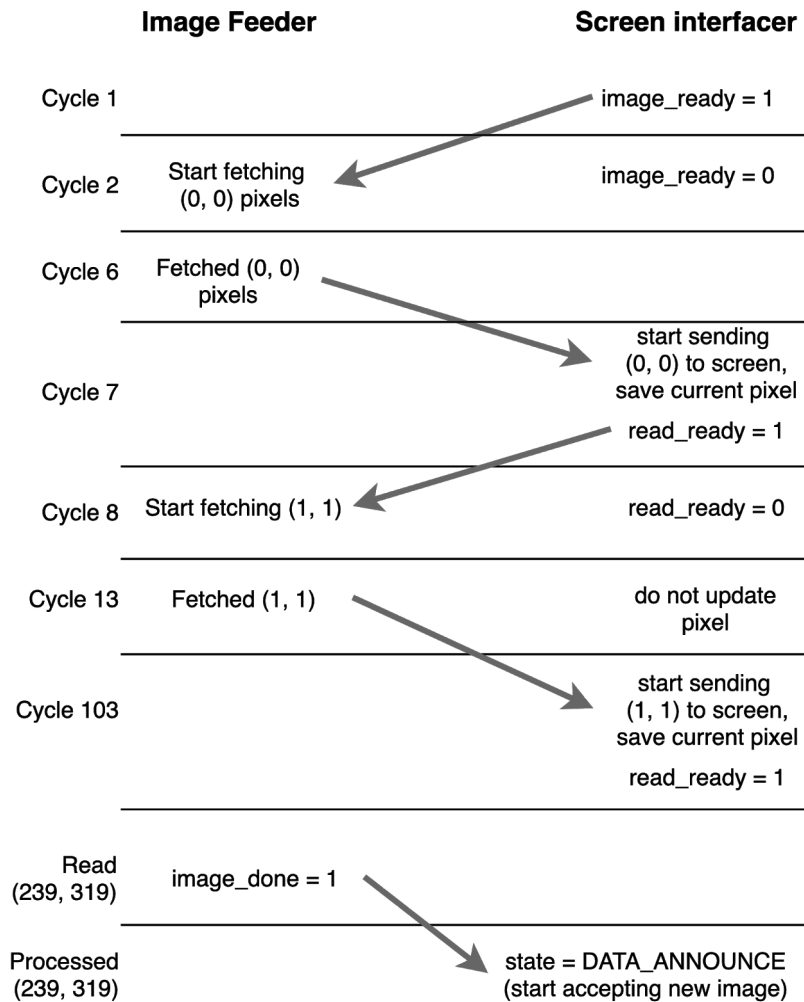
Image Feeder

Screen interfacer

Cycle 1

image_ready = 1

Cycle 2

Start fetching (0, 0) pixels

image_ready = 0

Cycle 6

Fetched (0, 0) pixels

Cycle 7

start sending (0, 0) to screen, save current pixel

read_ready = 1

Cycle 8

Start fetching (1, 1)

read_ready = 0

Cycle 13

Fetched (1, 1)

do not update pixel

Cycle 103

start sending (1, 1) to screen, save current pixel

read_ready = 1

Read (239, 319)

image_done = 1

Processed (239, 319)

state = DATA_ANNOUNCE (start accepting new image)